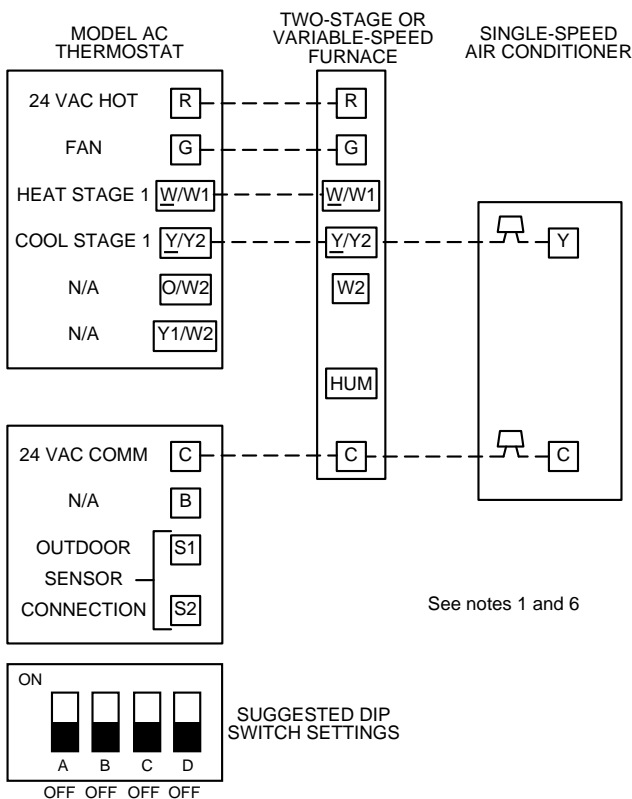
MODEL AC THERMOSTAT

TWO-STAGE OR VARIABLE-SPEED FURNACE

SINGLE-SPEED AIR CONDITIONER

24 VAC HOT R R

FAN G G

HEAT STAGE 1 W/W1 W/W1

COOL STAGE 1 Y/Y2 Y/Y2 Y

N/A O/W2 W2

N/A Y1/W2

HUM

24 VAC COMM C C C

N/A B

OUTDOOR SENSOR CONNECTION S1 S2

See notes 1 and 6

ON

A B C D

OFF OFF OFF OFF

SUGGESTED DIP SWITCH SETTINGS